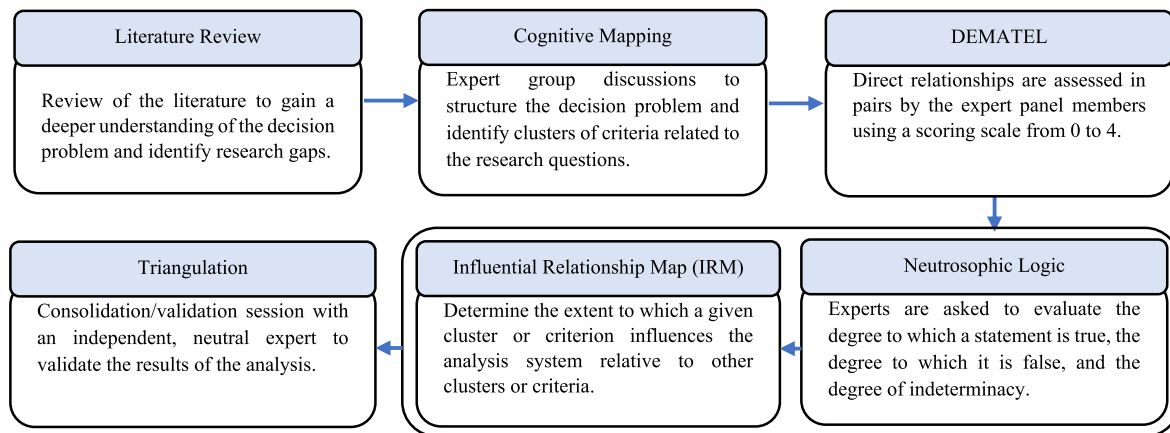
Literature Review

Review of the literature to gain a deeper understanding of the decision problem and identify research gaps.

Cognitive Mapping

Expert group discussions to structure the decision problem and identify clusters of criteria related to the research questions.

DEMATEL

Direct relationships are assessed in pairs by the expert panel members using a scoring scale from 0 to 4.

Neutrosophic Logic

Experts are asked to evaluate the degree to which a statement is true, the degree to which it is false, and the degree of indeterminacy.

Influential Relationship Map (IRM)

Determine the extent to which a given cluster or criterion influences the analysis system relative to other clusters or criteria.

Triangulation

Consolidation/validation session with an independent, neutral expert to validate the results of the analysis.